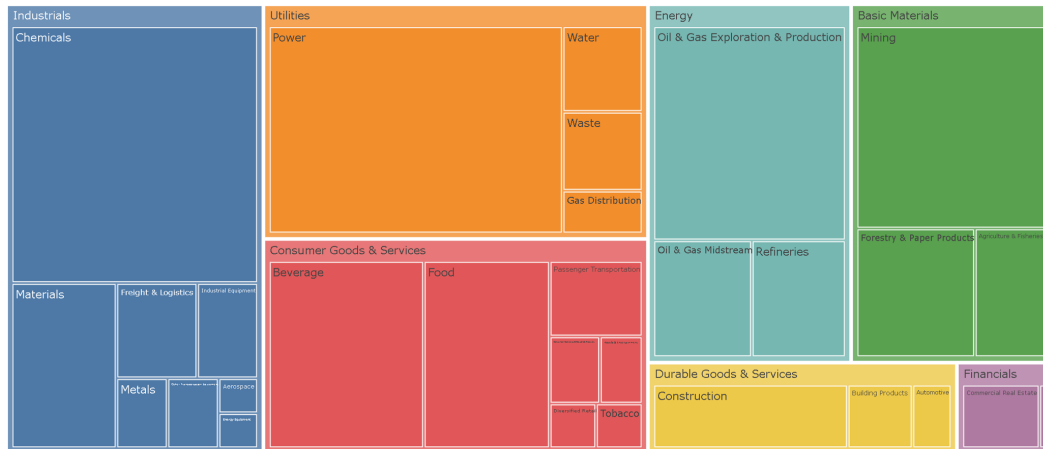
Industrials
Chemicals
Materials
Freight & Logistics
Industrial Equipment
Metals
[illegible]
Aerospace
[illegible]

Utilities
Power
Water
Waste
Gas Distribution

Consumer Goods & Services
Beverage
Food
Passenger Transportation
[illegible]
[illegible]
Diversified Retail
Tobacco

Energy
Oil & Gas Exploration & Production
Oil & Gas Midstream
Refineries

Durable Goods & Services
Construction
Building Products
Automotive

Basic Materials
Mining
Forestry & Paper Products
Agriculture & Fisheries

Financials
Commercial Real Estate